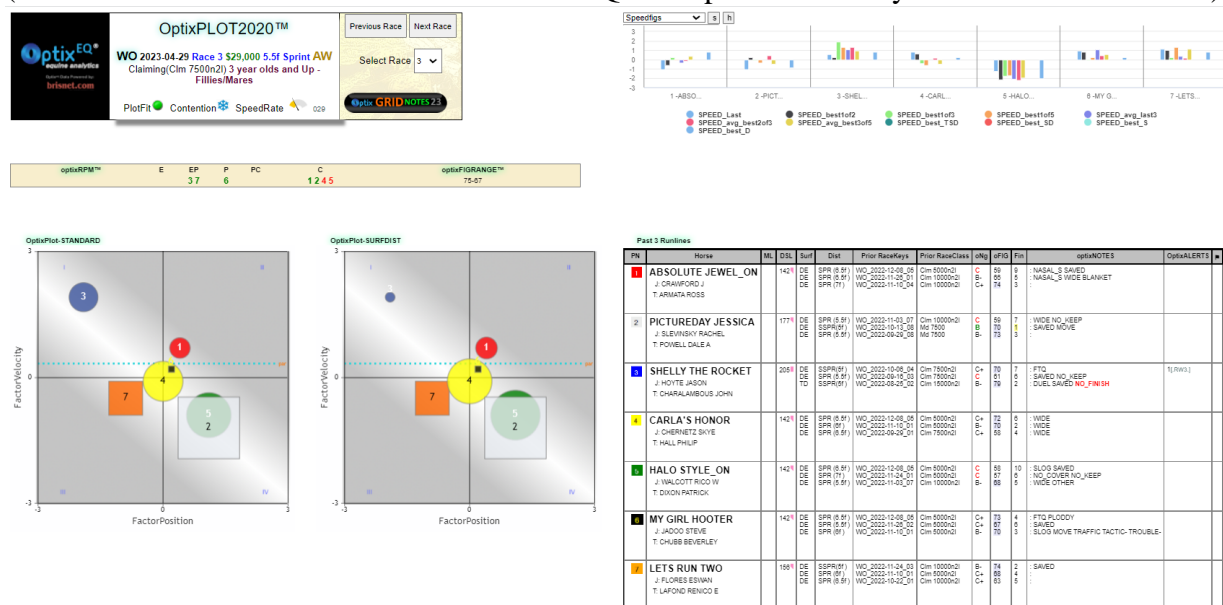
OptixEQ equine analytics brisnet.com

OptixPLOT2020™

WO 2023-04-29 Race 3 $29,000 5.5f Sprint AW

Claiming(Clm 7500n2l) 3 year olds and Up - Fillies/Mares

PlotFit Contention SpeedRate 029

Previous Race | Next Race

Select Race 3

Optix GRID NOTES 23

Speedfigs | s | h

3 2 1 0 -1 -2 -3

1 -ABSO... 2 -PICT... 3 -SHEL... 4 -CARL... 5 -HALO... 6 -MY G... 7 -LETS...

SPEED_Last SPEED_best1of2 SPEED_best1of3 SPEED_best1of5 SPEED_avg_last3 SPEED_avg_best2of3 SPEED_avg_best3of5 SPEED_best_TSD SPEED_best_SD SPEED_best_S SPEED_best_D

| optixRPM™ | E | EP | P | PC | C | optixFIGRANGE™ |
|---|---|---|---|---|---|---|
| | | 3 7 | 6 | | 1 2 4 5 | 75-87 |

OptixPlot-STANDARD

OptixPlot-SURFDIST

FactorVelocity FactorPosition 3 0 -3 I II III IV

Past 3 Runlines

| PN | Horse | ML | DSL | Surf | Dist | Prior RaceKeys | Prior RaceClass | oNg | oFIG | Fin | optixNOTES | OptixALERTS |
|---|---|---|---|---|---|---|---|---|---|---|---|---|
| 1 | ABSOLUTE JEWEL_ON J: CRAWFORD J T: ARMATA ROSS | | 142 | DE DE DE | SPR (5.5f) SPR (6.5f) SPR (7f) | WO_2022-12-08_05 WO_2022-11-25_01 WO_2022-11-10_04 | Clm 5000n2l Clm 10000n2l Clm 10000n2l | C B- C+ | 59 66 74 | 9 5 3 | : NASAL_S SAVED : NASAL_S WIDE BLANKET : | |
| 2 | PICTUREDAY JESSICA J: SLEVINSKY RACHEL T: POWELL DALE A | | 177 | DE DE DE | SPR (5.5f) SSPR(6f) SPR (5.5f) | WO_2022-11-03_07 WO_2022-10-13_08 WO_2022-09-29_08 | Clm 10000n2l Md 7500 Md 7500 | C B B- | 59 70 73 | 7 1 3 | : WIDE NO_KEEP : SAVED MOVE : | |
| 3 | SHELLY THE ROCKET J: HOYTE JASON T: CHARALAMBOUS JOHN | | 205 | DE DE TD | SSPR(6f) SPR (6.5f) SSPR(6f) | WO_2022-10-06_04 WO_2022-09-15_03 WO_2022-08-25_02 | Clm 7500n2l Clm 7500n2l Clm 15000n2l | C+ C B- | 70 61 79 | 7 7 2 | : FTQ : SAVED NO_KEEP : DUEL SAVED NO_FINISH | 1[RW3] |
| 4 | CARLA'S HONOR J: CHERNETZ SKYE T: HALL PHILIP | | 142 | DE DE DE | SPR (5.5f) SPR (6f) SPR (5.5f) | WO_2022-12-08_05 WO_2022-11-10_01 WO_2022-09-29_01 | Clm 5000n2l Clm 5000n2l Clm 7500n2l | C+ B- C+ | 72 71 58 | 6 2 4 | : WIDE : WIDE : WIDE | |
| 5 | HALO STYLE_ON J: WALCOTT RICO W T: DIXON PATRICK | | 142 | DE DE DE | SPR (5.5f) SPR (6f) SPR (5.5f) | WO_2022-12-08_05 WO_2022-11-24_01 WO_2022-11-03_07 | Clm 5000n2l Clm 5000n2l Clm 10000n2l | C C B- | 58 57 68 | 10 6 5 | : SLOG SAVED : NO_COVER NO_KEEP : WIDE OTHER | |
| 6 | MY GIRL HOOTER J: JADOO STEVE T: CHUBB BEVERLEY | | 142 | DE DE DE | SPR (5.5f) SPR (5.5f) SPR (6f) | WO_2022-12-08_05 WO_2022-11-26_02 WO_2022-11-10_01 | Clm 5000n2l Clm 5000n2l Clm 5000n2l | C+ C+ B- | 73 67 70 | 4 6 3 | : FTQ PLODDY : SAVED : SLOG MOVE TRAFFIC TACTIC- TROUBLE- | |
| 7 | LETS RUN TWO J: FLORES ESWAN T: LAFOND RENICO E | | 156 | DE DE DE | SSPR(6f) SPR (6f) SPR (5.5f) | WO_2022-11-24_03 WO_2022-11-10_01 WO_2022-10-22_01 | Clm 10000n2l Clm 5000n2l Clm 10000n2l | B- C+ C+ | 74 68 63 | 2 4 5 | : SAVED : : | |